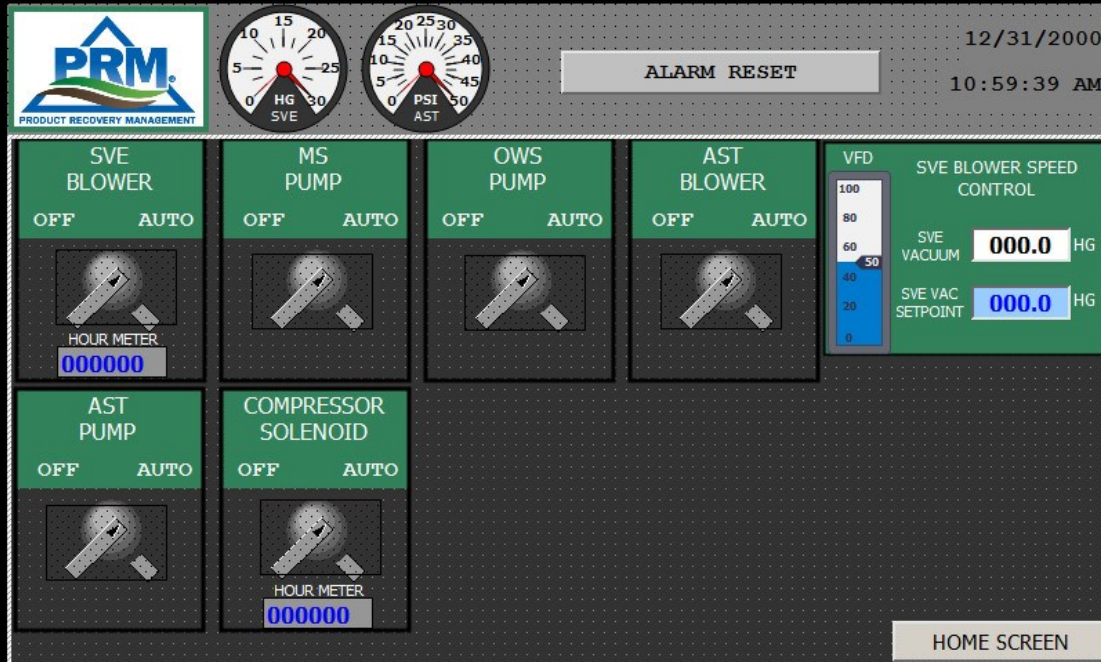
PRM
PRODUCT RECOVERY MANAGEMENT

10 15 20
5 25
0 30
HG
SVE

20 25 30
15 35
10 40
5 45
0 50
PSI
AST

ALARM RESET

12/31/2000
10:59:39 AM

SVE BLOWER
OFF AUTO
HOUR METER
000000

MS PUMP
OFF AUTO

OWS PUMP
OFF AUTO

AST BLOWER
OFF AUTO

VFD
100
80
60
50
40
20
0

SVE BLOWER SPEED CONTROL
SVE VACUUM 000.0 HG
SVE VAC SETPOINT 000.0 HG

AST PUMP
OFF AUTO

COMPRESSOR SOLENOID
OFF AUTO
HOUR METER
000000

HOME SCREEN